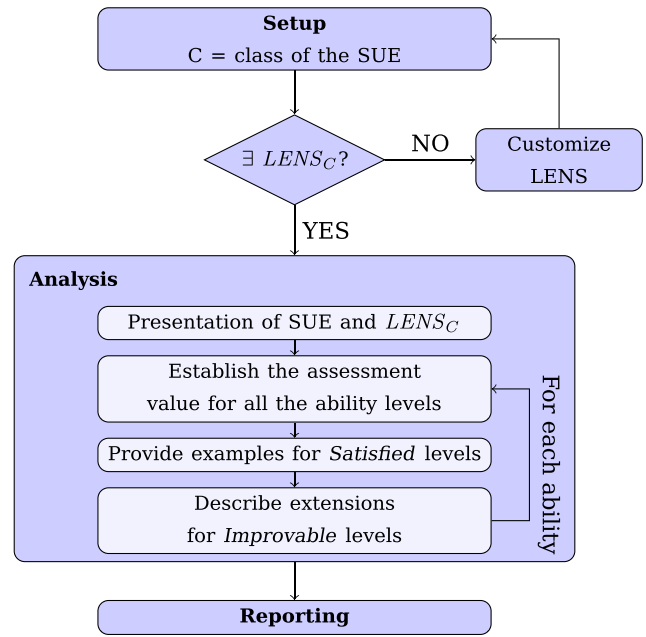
**Setup**
C = class of the SUE

$\exists\ LENS_C$?

NO

Customize LENS

YES

**Analysis**

Presentation of SUE and $LENS_C$

Establish the assessment value for all the ability levels

Provide examples for *Satisfied* levels

Describe extensions for *Improvable* levels

For each ability

**Reporting**